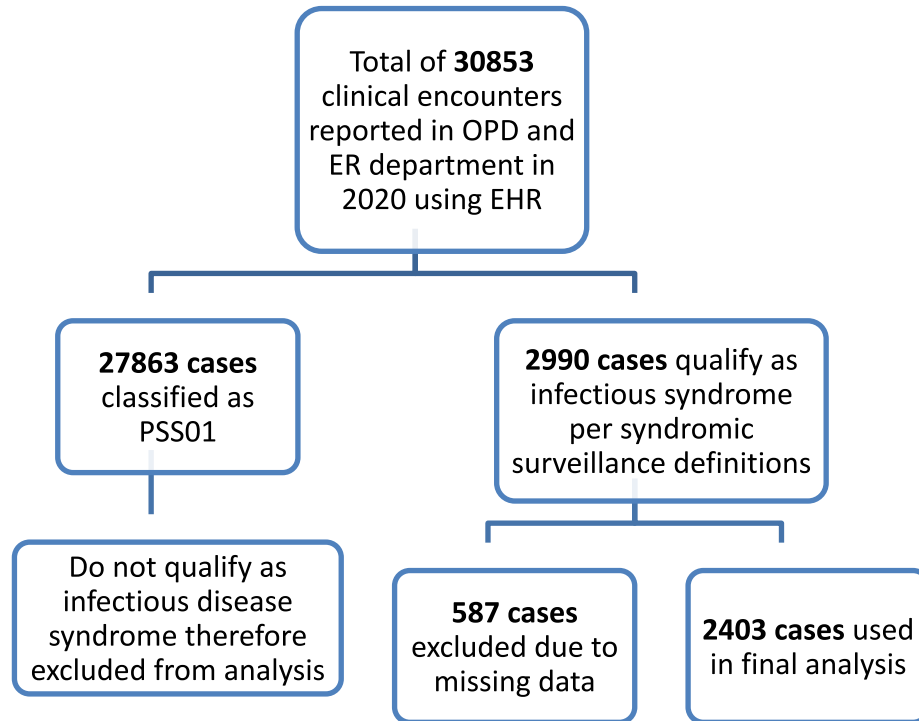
Total of **30853** clinical encounters reported in OPD and ER department in 2020 using EHR

**27863 cases** classified as PSS01

**2990 cases** qualify as infectious syndrome per syndromic surveillance definitions

Do not qualify as infectious disease syndrome therefore excluded from analysis

**587 cases** excluded due to missing data

**2403 cases** used in final analysis